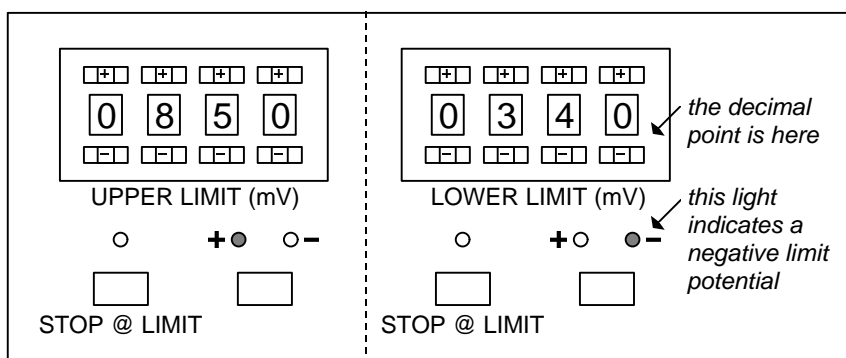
+ + + +

0 8 5 0

− − − −

UPPER LIMIT (mV)

+ −

STOP @ LIMIT

+ + + +

0 3 4 0

− − − −

LOWER LIMIT (mV)

+ −

STOP @ LIMIT

the decimal point is here

this light indicates a negative limit potential